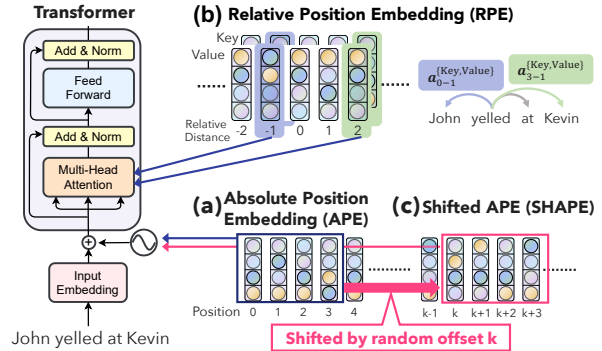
Transformer

Add & Norm

Feed Forward

Add & Norm

Multi-Head Attention

Input Embedding

John yelled at Kevin

(b) Relative Position Embedding (RPE)

Key

Value

.......

.......

Relative Distance

-2 -1 0 1 2

$a_{0-1}^{\{Key,Value\}}$

$a_{3-1}^{\{Key,Value\}}$

John yelled at Kevin

(a) Absolute Position Embedding (APE)

(c) Shifted APE (SHAPE)

.......

.......

Position 0 1 2 3 4

k-1 k k+1 k+2 k+3

Shifted by random offset k